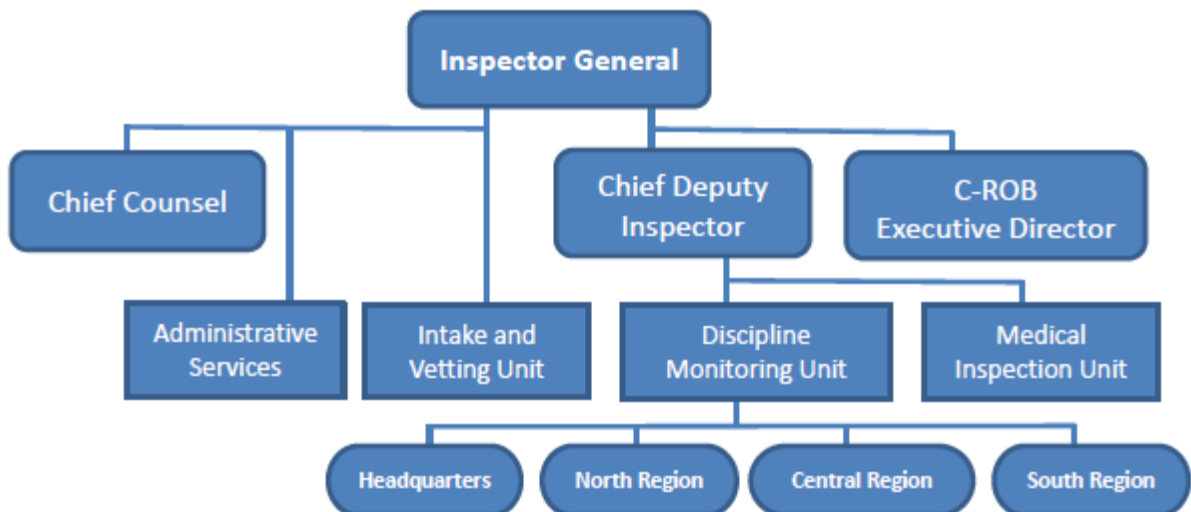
Inspector General

Chief Counsel

Chief Deputy Inspector

C-ROB Executive Director

Administrative Services

Intake and Vetting Unit

Discipline Monitoring Unit

Medical Inspection Unit

Headquarters

North Region

Central Region

South Region